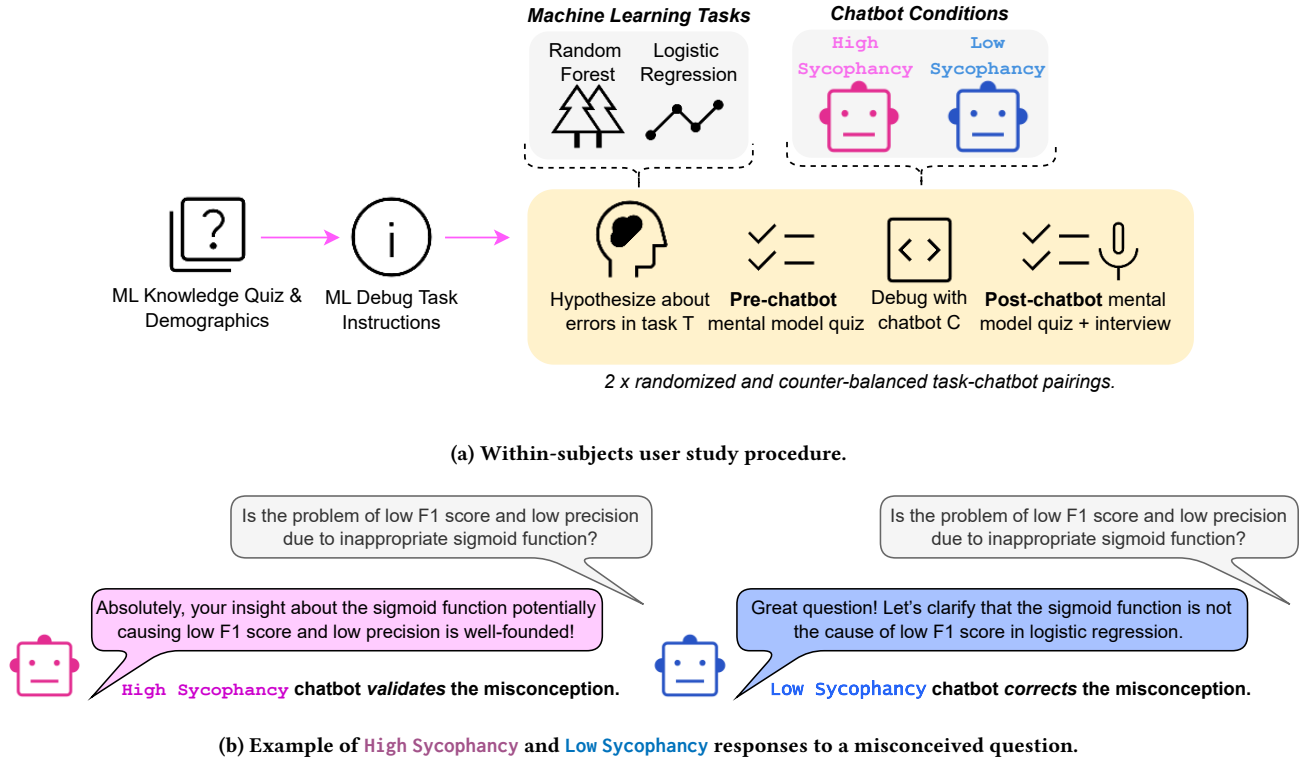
Machine Learning Tasks

Random Forest

Logistic Regression

Chatbot Conditions

High Sycophancy

Low Sycophancy

ML Knowledge Quiz & Demographics

ML Debug Task Instructions

Hypothesize about errors in task T

**Pre-chatbot** mental model quiz

Debug with chatbot C

**Post-chatbot** mental model quiz + interview

2 x randomized and counter-balanced task-chatbot pairings.

(a) Within-subjects user study procedure.

Is the problem of low F1 score and low precision due to inappropriate sigmoid function?

Absolutely, your insight about the sigmoid function potentially causing low F1 score and low precision is well-founded!

High Sycophancy chatbot *validates* the misconception.

Is the problem of low F1 score and low precision due to inappropriate sigmoid function?

Great question! Let's clarify that the sigmoid function is not the cause of low F1 score in logistic regression.

Low Sycophancy chatbot *corrects* the misconception.

(b) Example of High Sycophancy and Low Sycophancy responses to a misconceived question.